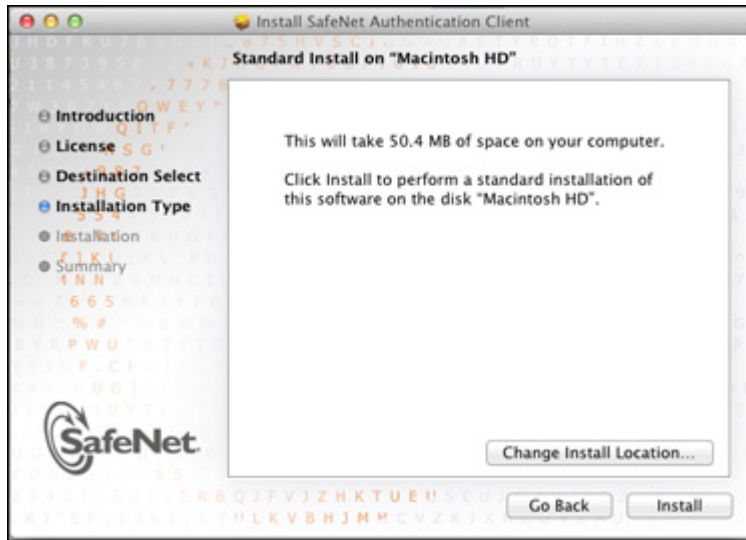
Install SafeNet Authentication Client

Standard Install on "Macintosh HD"

Introduction
License
Destination Select
Installation Type
Installation
Summary

This will take 50.4 MB of space on your computer.

Click Install to perform a standard installation of this software on the disk "Macintosh HD".

SafeNet

Change Install Location...

Go Back

Install